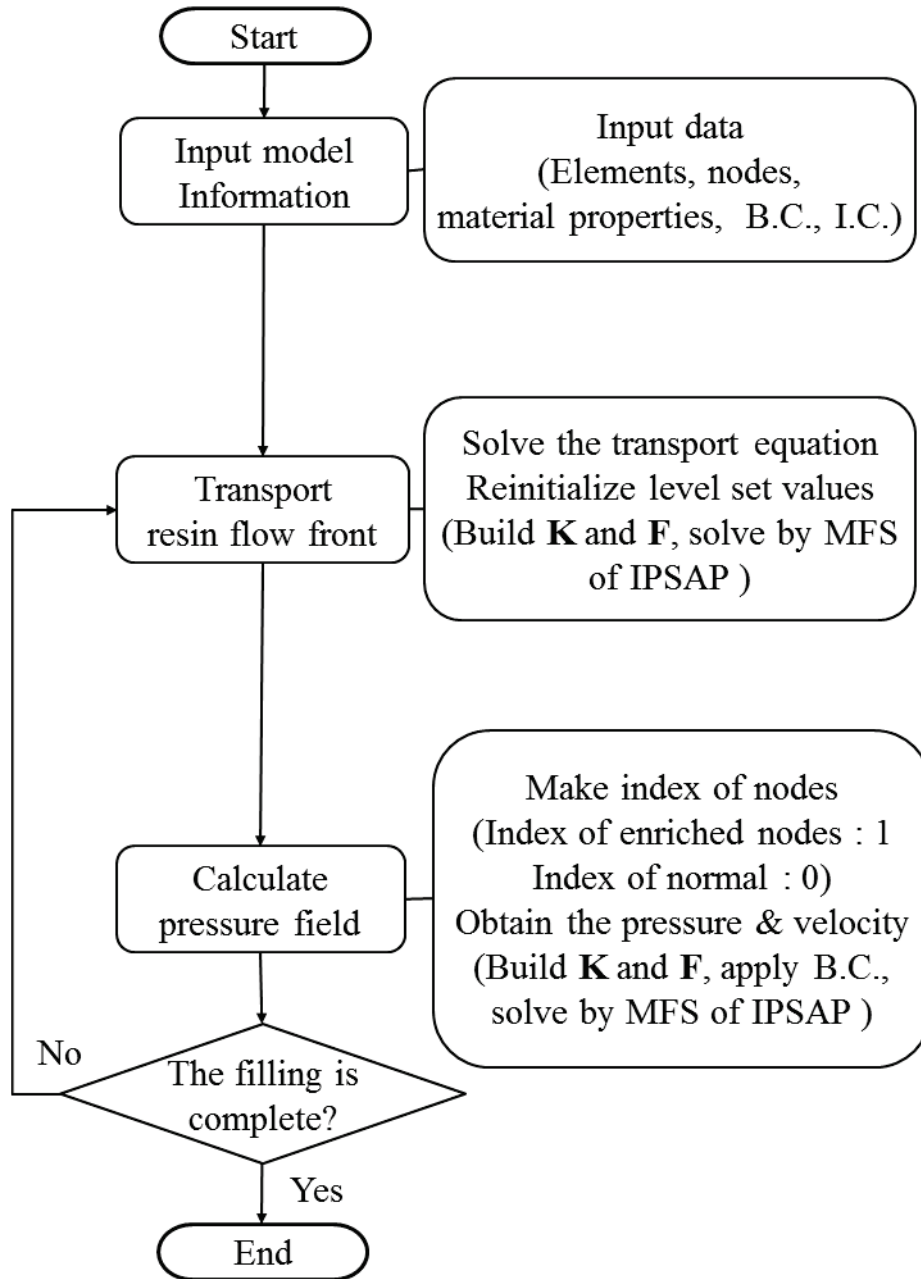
Start

Input model Information

Input data (Elements, nodes, material properties, B.C., I.C.)

Transport resin flow front

Solve the transport equation Reinitialize level set values (Build **K** and **F**, solve by MFS of IPSAP )

Calculate pressure field

Make index of nodes (Index of enriched nodes : 1 Index of normal : 0) Obtain the pressure & velocity (Build **K** and **F**, apply B.C., solve by MFS of IPSAP )

No

The filling is complete?

Yes

End